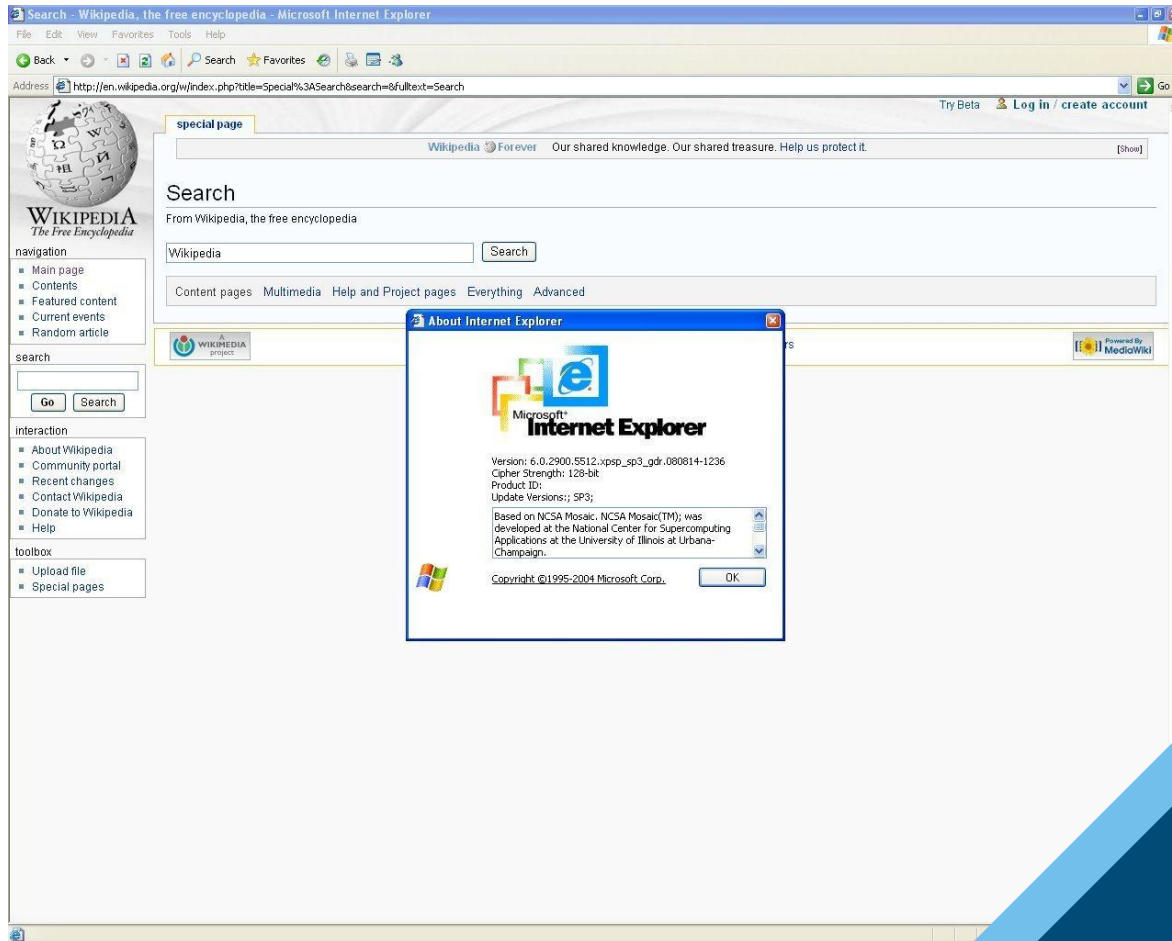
Search - Wikipedia, the free encyclopedia - Microsoft Internet Explorer

File Edit View Favorites Tools Help

Back Search Favorites

Address http://en.wikipedia.org/w/index.php?title=Special%3ASearch&search=&fulltext=Search Go

Try Beta Log in / create account

WIKIPEDIA
The Free Encyclopedia

special page

Wikipedia Forever Our shared knowledge. Our shared treasure. Help us protect it. [Show]

Search

From Wikipedia, the free encyclopedia

Wikipedia Search

Content pages Multimedia Help and Project pages Everything Advanced

navigation
- Main page
- Contents
- Featured content
- Current events
- Random article

search

Go Search

interaction
- About Wikipedia
- Community portal
- Recent changes
- Contact Wikipedia
- Donate to Wikipedia
- Help

toolbox
- Upload file
- Special pages

A WIKIMEDIA project

rs

Powered By MediaWiki

About Internet Explorer

Microsoft® Internet Explorer

Version: 6.0.2900.5512.xpsp_sp3_gdr.080814-1236
Cipher Strength: 128-bit
Product ID:
Update Versions:; SP3;

Based on NCSA Mosaic. NCSA Mosaic(TM); was developed at the National Center for Supercomputing Applications at the University of Illinois at Urbana-Champaign.

Copyright ©1995-2004 Microsoft Corp.

OK